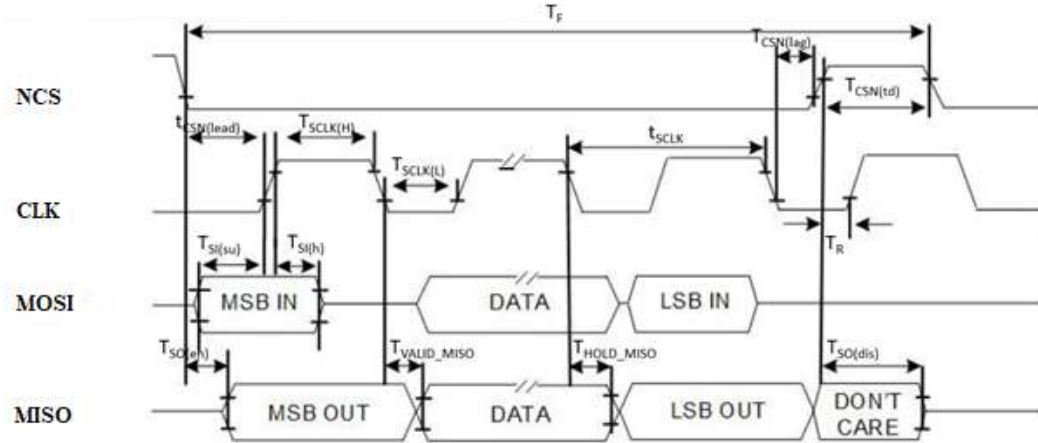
$T_F$

$T_{CSN(lag)}$

NCS

$T_{CSN(td)}$

$t_{CSN(lead)}$

$T_{SCLK(H)}$

$T_{SCLK(L)}$

$t_{SCLK}$

CLK

$T_R$

$T_{SI(su)}$

$T_{SI(h)}$

MOSI

MSB IN

DATA

LSB IN

$T_{SO(en)}$

$T_{VALID\_MISO}$

$T_{HOLD\_MISO}$

$T_{SO(dis)}$

MISO

MSB OUT

DATA

LSB OUT

DON'T CARE